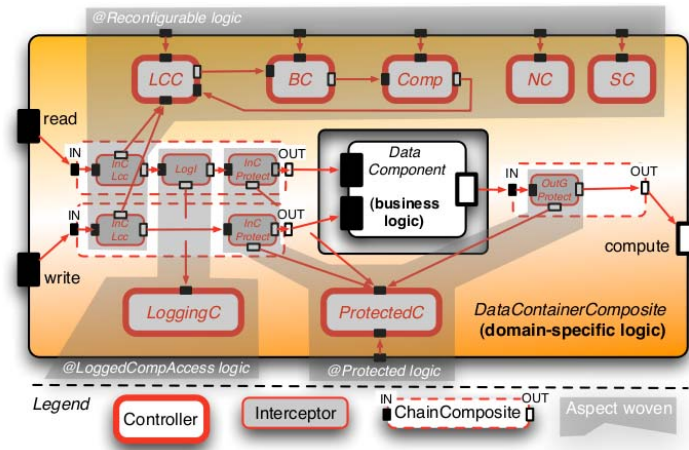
@Reconfigurable logic

LCC

BC

Comp

NC

SC

read

IN

InC Lcc

LogI

InC Protect

OUT

Data Component

(business logic)

IN

OutG Protect

OUT

IN

InC Lcc

InC Protect

OUT

write

compute

LoggingC

ProtectedC

DataContainerComposite (domain-specific logic)

@LoggedCompAccess logic

@Protected logic

Legend

Controller

Interceptor

IN

ChainComposite

OUT

Aspect woven